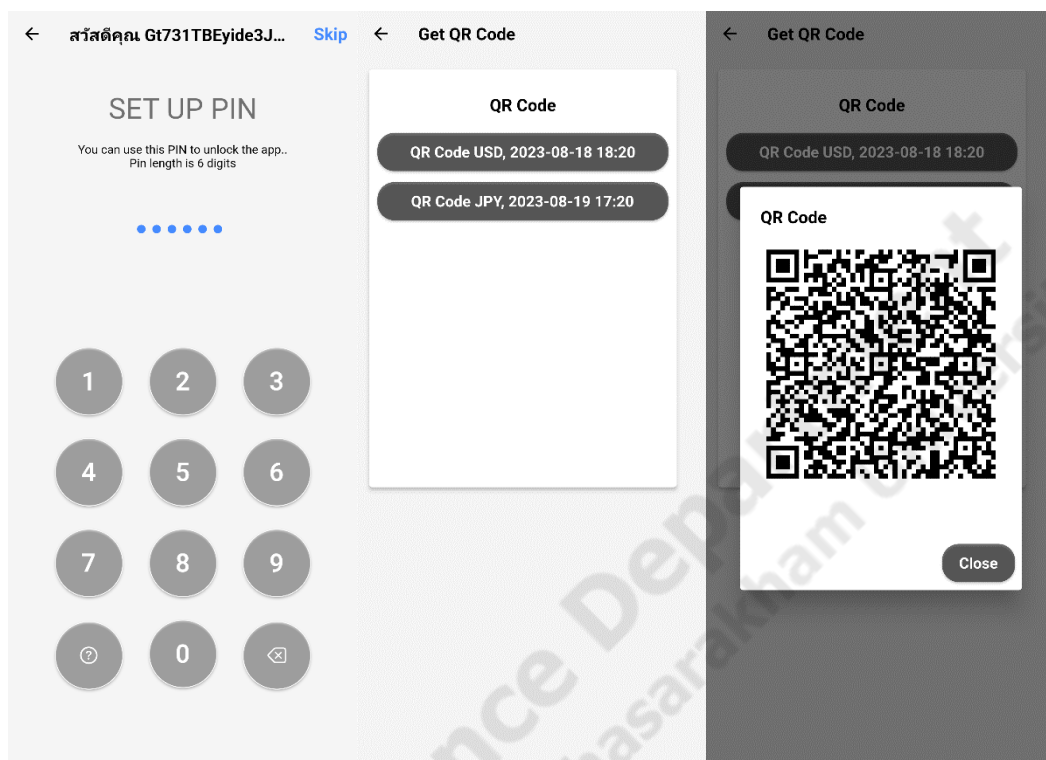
← สวัสดีคุณ Gt731TBEyide3J... Skip

SET UP PIN

You can use this PIN to unlock the app.. Pin length is 6 digits

1 2 3
4 5 6
7 8 9
? 0

← Get QR Code

QR Code

QR Code USD, 2023-08-18 18:20

QR Code JPY, 2023-08-19 17:20

← Get QR Code

QR Code

QR Code USD, 2023-08-18 18:20

QR Code

Close

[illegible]nce Depa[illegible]
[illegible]hasarakham Univers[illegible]